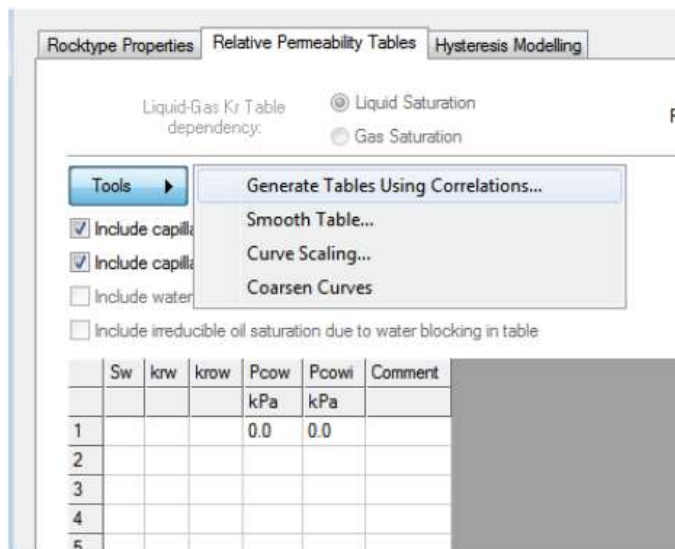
Rocktype Properties | Relative Permeability Tables | Hysteresis Modelling

Liquid-Gas Kr Table dependency:

Liquid Saturation

Gas Saturation

F

Tools ▶

Generate Tables Using Correlations...

Smooth Table...

Curve Scaling...

Coarsen Curves

Include capill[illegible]

Include capill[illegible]

Include water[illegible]

Include irreducible oil saturation due to water blocking in table

| | Sw | krw | krow | Pcow | Pcowi | Comment |
|---|---|---|---|---|---|---|
| | | | | kPa | kPa | |
| 1 | | | | 0.0 | 0.0 | |
| 2 | | | | | | |
| 3 | | | | | | |
| 4 | | | | | | |
| 5 | | | | | | |